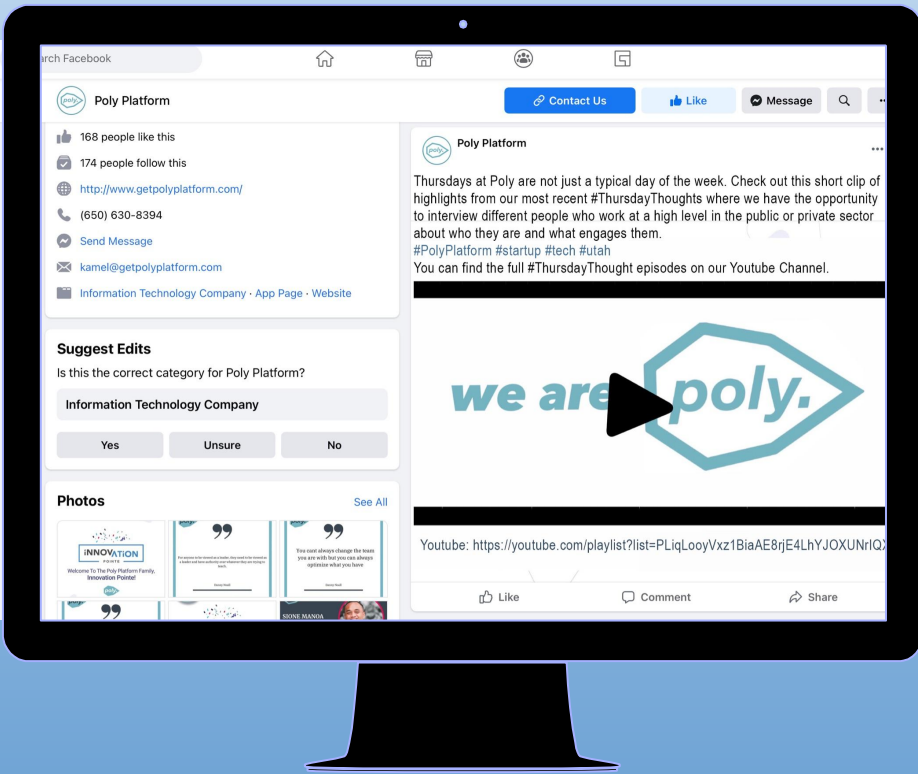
rch Facebook

Poly Platform

Contact Us

Like

Message

168 people like this

174 people follow this

http://www.getpolyplatform.com/

(650) 630-8394

Send Message

kamel@getpolyplatform.com

Information Technology Company · App Page · Website

Suggest Edits

Is this the correct category for Poly Platform?

Information Technology Company

Yes

Unsure

No

Photos

See All

INNOVATION POINTE

Welcome To The Poly Platform Family, Innovation Pointe!

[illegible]

You cant always change the team you are with but you can always optimize what you have

SIONE MANOA

Poly Platform

Thursdays at Poly are not just a typical day of the week. Check out this short clip of highlights from our most recent #ThursdayThoughts where we have the opportunity to interview different people who work at a high level in the public or private sector about who they are and what engages them.
#PolyPlatform #startup #tech #utah
You can find the full #ThursdayThought episodes on our Youtube Channel.

we are poly.

Youtube: https://youtube.com/playlist?list=PLiqLooyVxz1BiaAE8rjE4LhYJOXUNrIQX

Like

Comment

Share